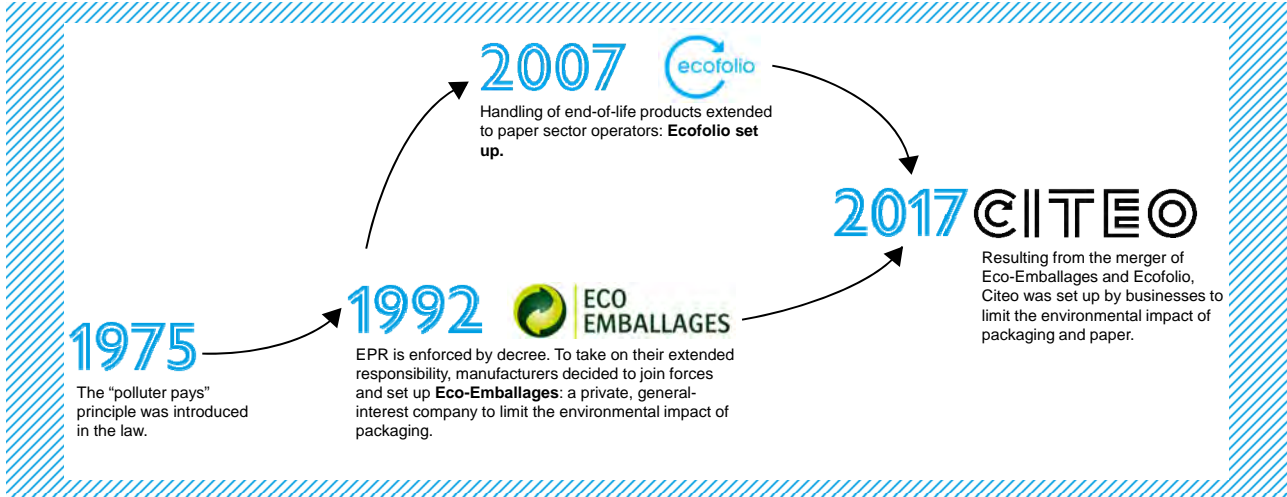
2007 ecofolio

Handling of end-of-life products extended to paper sector operators: **Ecofolio set up.**

2017 CITEO

Resulting from the merger of Eco-Emballages and Ecofolio, Citeo was set up by businesses to limit the environmental impact of packaging and paper.

1975

The "polluter pays" principle was introduced in the law.

1992 ECO EMBALLAGES

EPR is enforced by decree. To take on their extended responsibility, manufacturers decided to join forces and set up **Eco-Emballages**: a private, general-interest company to limit the environmental impact of packaging.